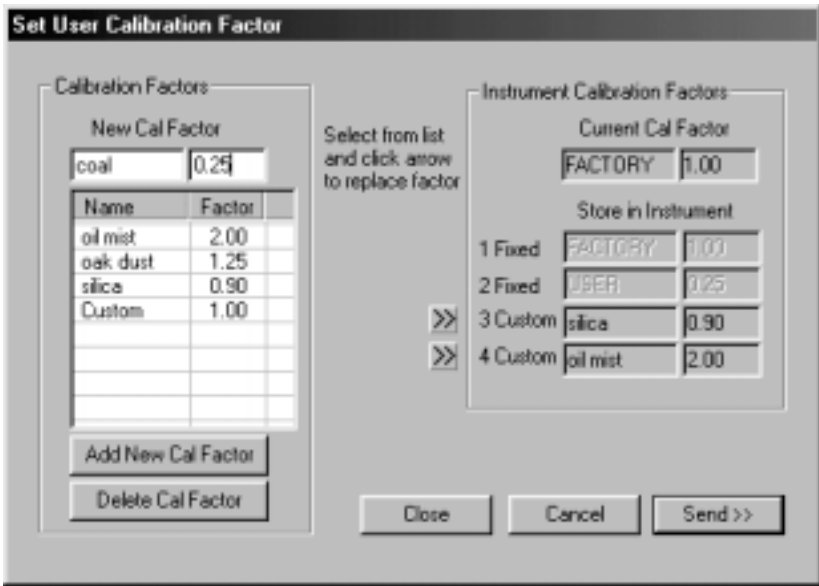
Set User Calibration Factor

Calibration Factors

New Cal Factor

coal 0.25

| Name | Factor |
|---|---|
| oil mist | 2.00 |
| oak dust | 1.25 |
| silica | 0.90 |
| Custom | 1.00 |

Add New Cal Factor

Delete Cal Factor

Select from list and click arrow to replace factor

Instrument Calibration Factors

Current Cal Factor

FACTORY 1.00

Store in Instrument

1 Fixed FACTORY 1.00

2 Fixed USER 0.25

>> 3 Custom silica 0.90

>> 4 Custom oil mist 2.00

Close

Cancel

Send >>